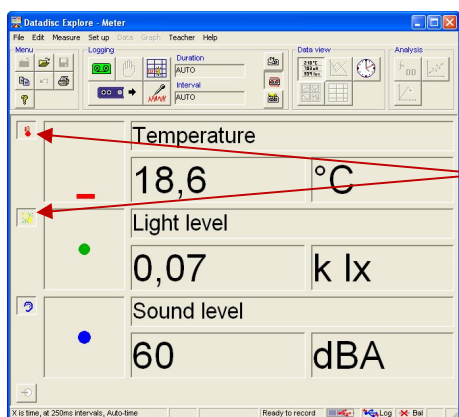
Datadisc Explore - Meter

File Edit Measure Set up Data Graph Teacher Help

Menu

Logging

Duration
AUTO

Interval
AUTO

Data view

Analysis

Temperature

18,6 °C

Light level

0,07 k lx

Sound level

60 dBA

X is time, at 250ms intervals, Auto-time

Ready to record

Log

Bal